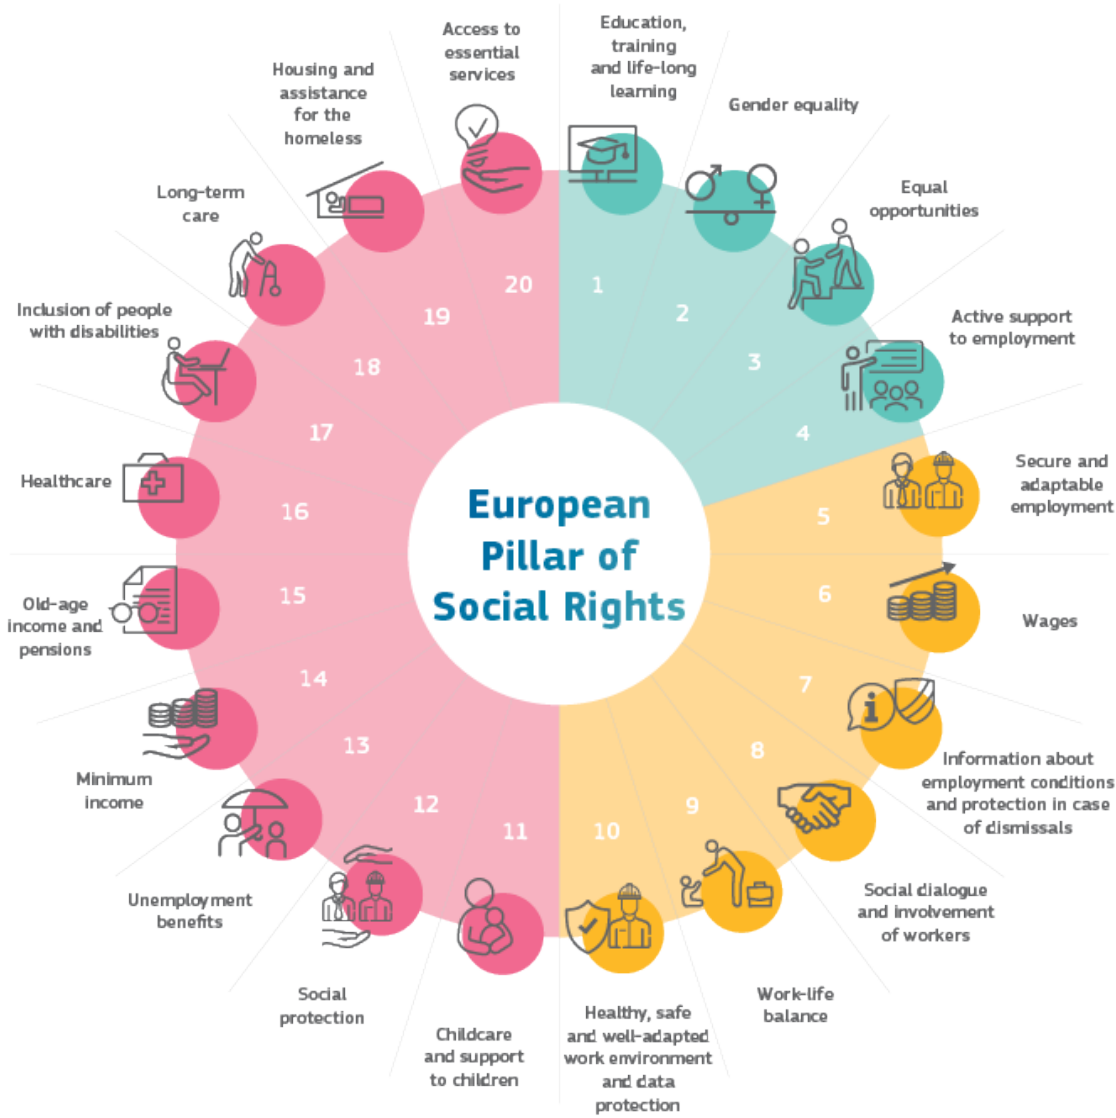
European Pillar of Social Rights

1
Education, training and life-long learning

2
Gender equality

3
Equal opportunities

4
Active support to employment

5
Secure and adaptable employment

6
Wages

7
Information about employment conditions and protection in case of dismissals

8
Social dialogue and involvement of workers

9
Work-life balance

10
Healthy, safe and well-adapted work environment and data protection

11
Childcare and support to children

12
Social protection

13
Unemployment benefits

14
Minimum income

15
Old-age income and pensions

16
Healthcare

17
Inclusion of people with disabilities

18
Long-term care

19
Housing and assistance for the homeless

20
Access to essential services